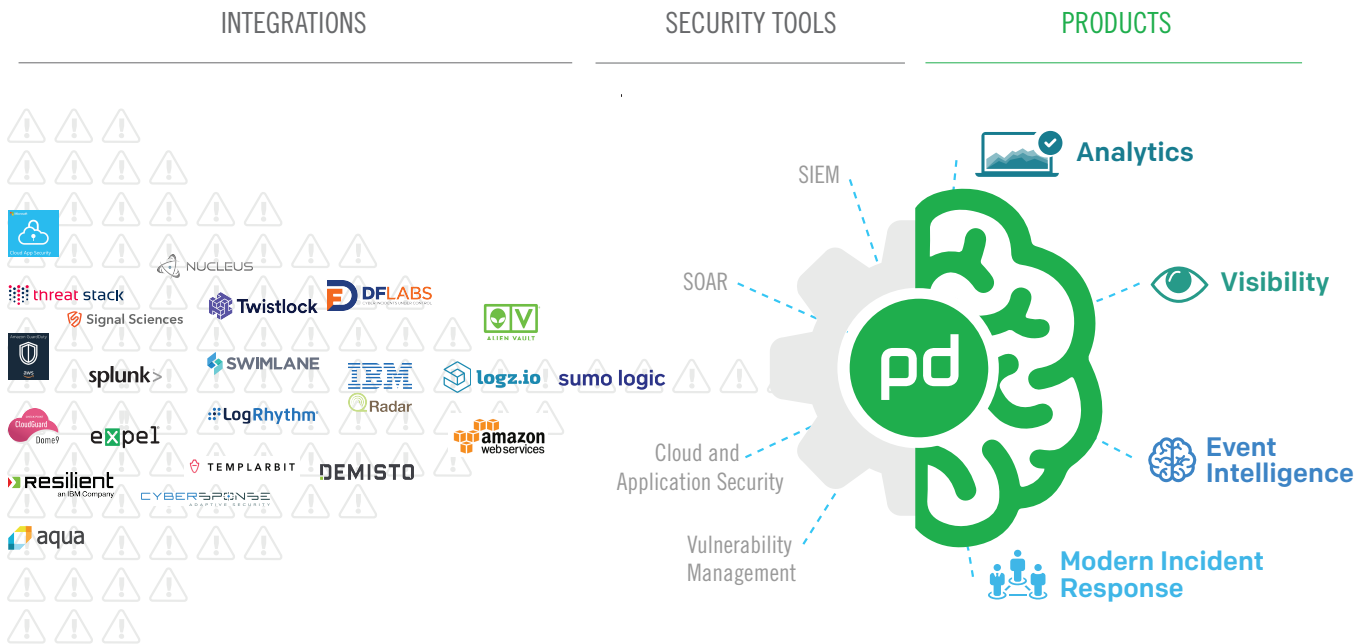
INTEGRATIONS

SECURITY TOOLS

PRODUCTS

Cloud App Security

NUCLEUS

threat stack

Signal Sciences

Twistlock

DFLABS

ALIEN VAULT

AWS

splunk>

SWIMLANE

IBM

logz.io

sumo logic

Radar

LogRhythm

CloudGuard

Dome9

expel

amazon web services

TEMPLARBIT

DEMISTO

Resilient an IBM Company

CYBERSPONSE ADAPTIVE SECURITY

aqua

SIEM

SOAR

Cloud and Application Security

Vulnerability Management

pd

Analytics

Visibility

Event Intelligence

Modern Incident Response